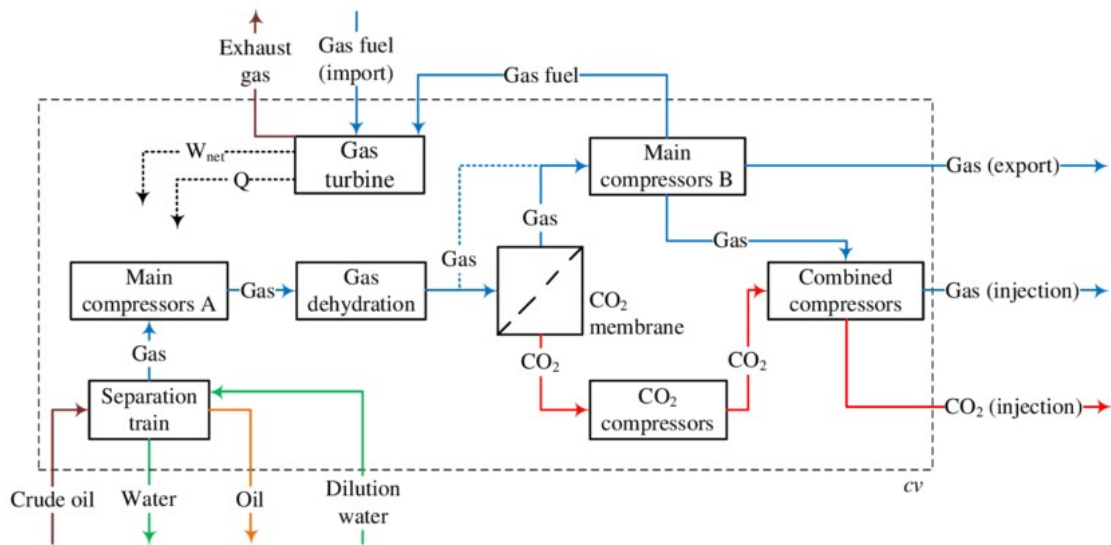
Exhaust gas

Gas fuel (import)

Gas fuel

$W_{net}$

Q

Gas turbine

Main compressors B

Gas (export)

Gas

Gas

Gas

Main compressors A

Gas

Gas dehydration

$CO_2$ membrane

Combined compressors

Gas (injection)

Gas

$CO_2$

$CO_2$

Separation train

$CO_2$ compressors

$CO_2$ (injection)

Crude oil

Water

Oil

Dilution water

cv